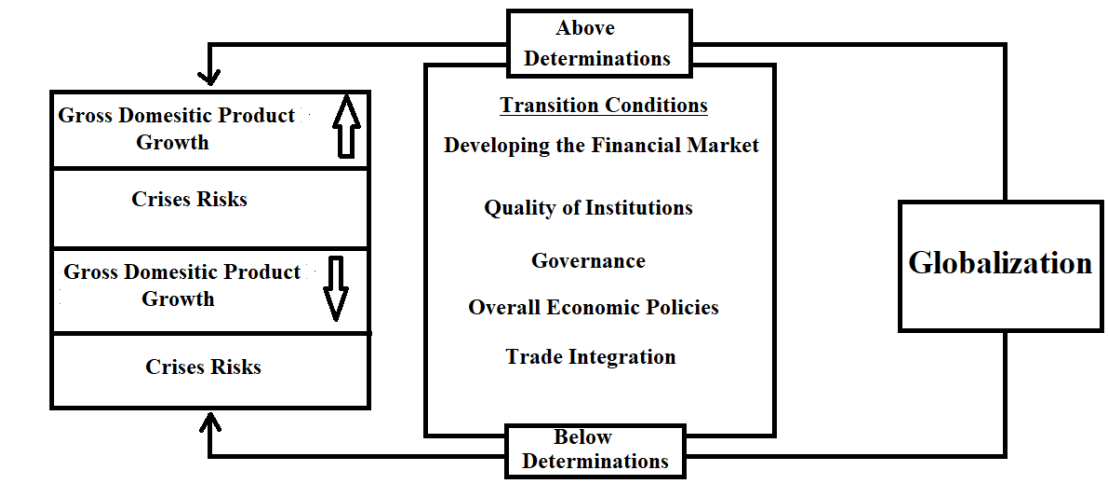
Above Determinations

Gross Domesitic Product Growth

Crises Risks

Gross Domesitic Product Growth

Crises Risks

Transition Conditions

Developing the Financial Market

Quality of Institutions

Governance

Overall Economic Policies

Trade Integration

Globalization

Below Determinations